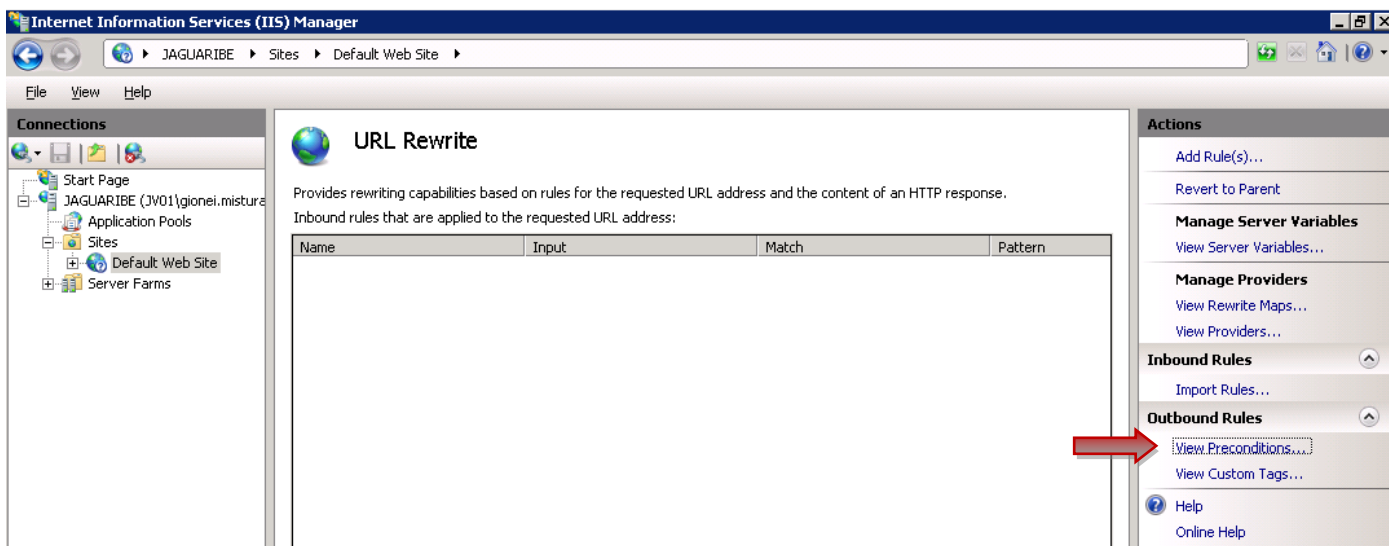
Internet Information Services (IIS) Manager

JAGUARIBE ▸ Sites ▸ Default Web Site ▸

File View Help

Connections

Start Page
JAGUARIBE (JV01\gionei.mistura
Application Pools
Sites
Default Web Site
Server Farms

URL Rewrite

Provides rewriting capabilities based on rules for the requested URL address and the content of an HTTP response.

Inbound rules that are applied to the requested URL address:

| Name | Input | Match | Pattern |
|---|---|---|---|

Actions

Add Rule(s)...

Revert to Parent

Manage Server Variables

View Server Variables...

Manage Providers

View Rewrite Maps...

View Providers...

Inbound Rules

Import Rules...

Outbound Rules

View Preconditions...

View Custom Tags...

Help

Online Help